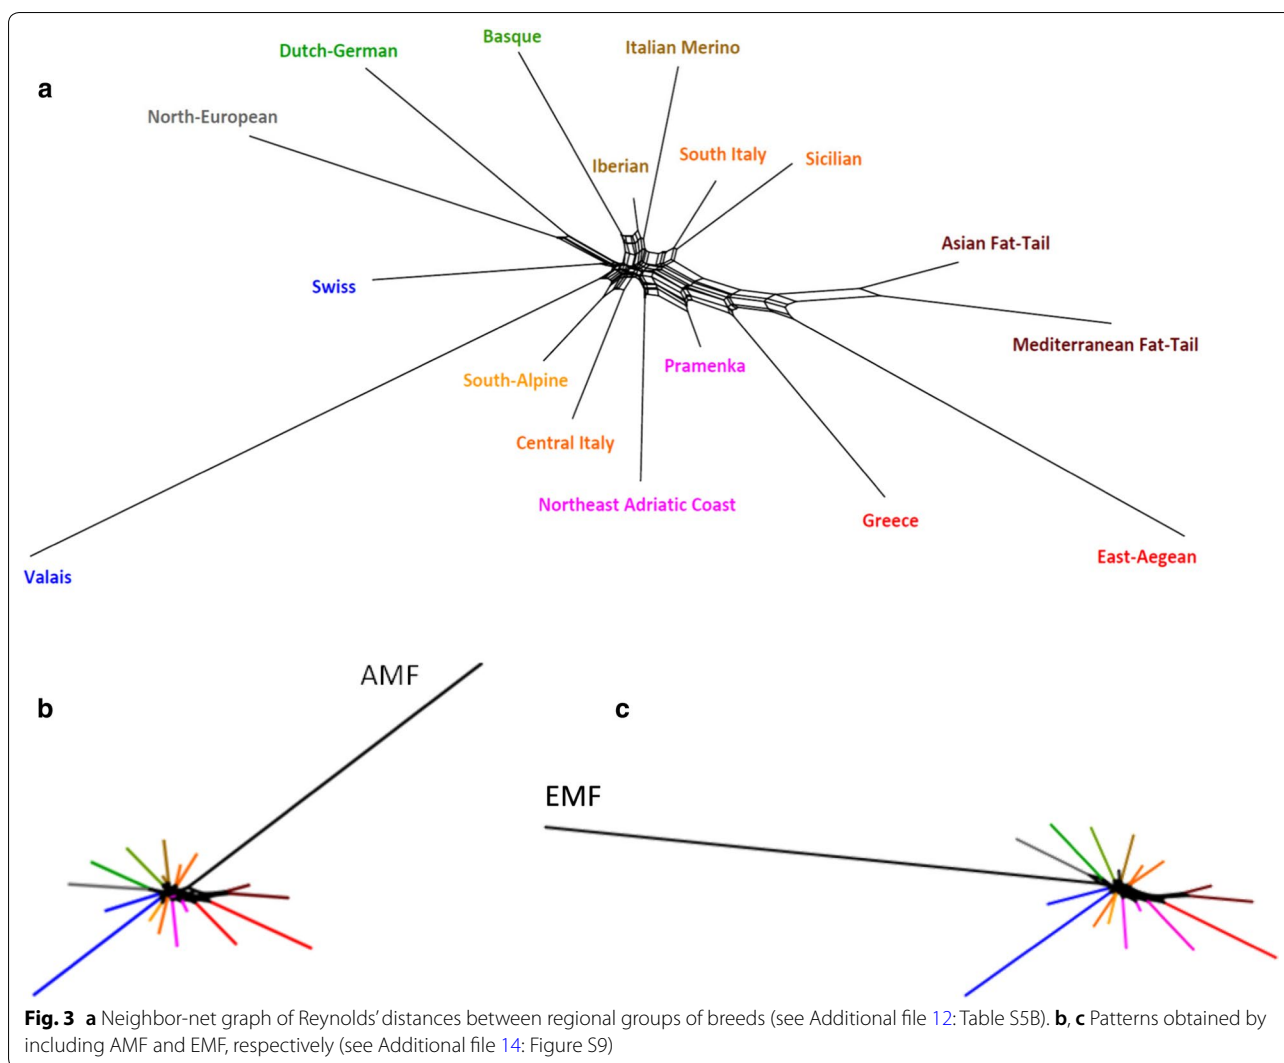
a

Dutch-German
Basque
Italian Merino
North-European
Iberian
South Italy
Sicilian
Asian Fat-Tail
Swiss
Mediterranean Fat-Tail
Pramenka
South-Alpine
Central Italy
Northeast Adriatic Coast
Greece
East-Aegean
Valais

b
AMF

c
EMF

**Fig. 3** **a** Neighbor-net graph of Reynolds' distances between regional groups of breeds (see Additional file 12: Table S5B). **b**, **c** Patterns obtained by including AMF and EMF, respectively (see Additional file 14: Figure S9)